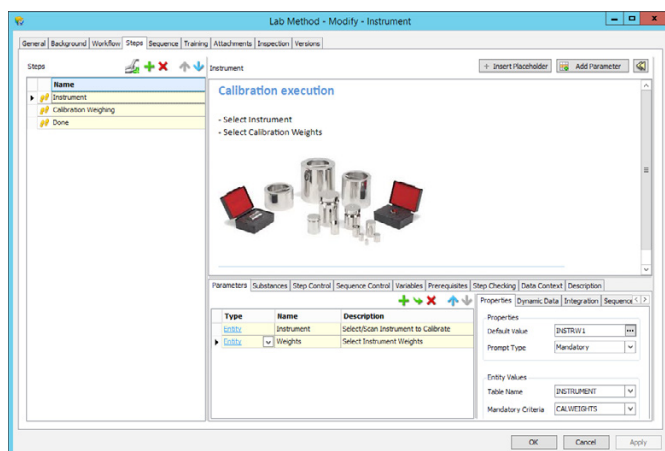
Lab Method - Modify - Instrument

General | Background | Workflow | Steps | Sequence | Training | Attachments | Inspection | Versions

Steps

| Name |
|---|
| Instrument |
| Calibration Weighing |
| Done |

Instrument

Insert Placeholder | Add Parameter

Calibration execution

- Select Instrument
- Select Calibration Weights

Parameters | Substances | Step Control | Sequence Control | Variables | Prerequisites | Step Checking | Data Context | Description

| Type | Name | Description |
|---|---|---|
| Entity | Instrument | Select/Scan Instrument to Calibrate |
| Entity | Weights | Select Instrument Weights |

Properties | Dynamic Data | Integration | Sequence

Properties
Default Value: INSTRW1
Prompt Type: Mandatory

Entity Values
Table Name: INSTRUMENT
Mandatory Criteria: CALWEIGHTS

OK | Cancel | Apply